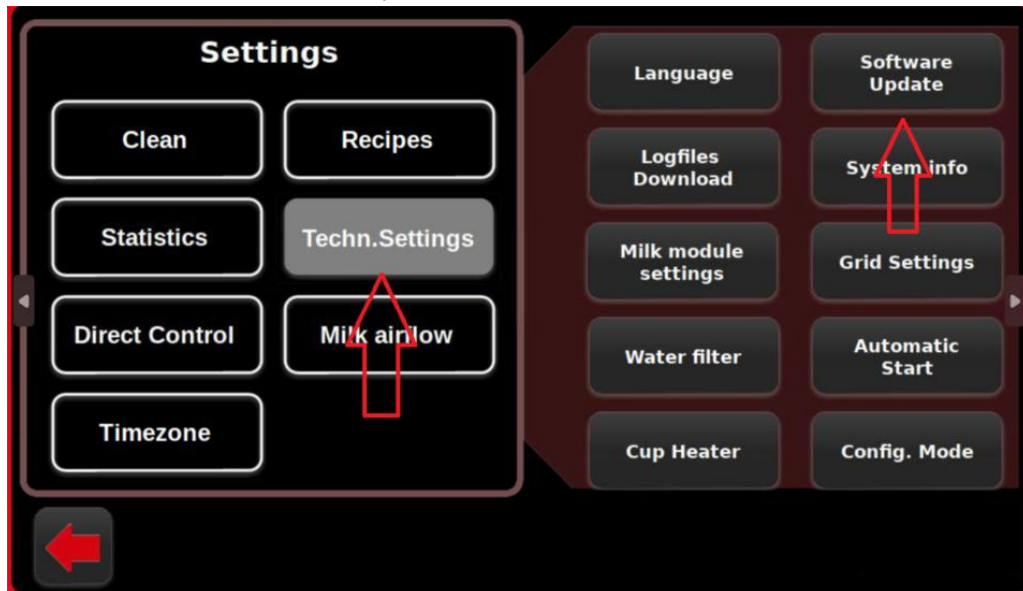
Settings

Clean

Recipes

Statistics

Techn.Settings

Direct Control

Milk airflow

Timezone

Language

Software Update

Logfiles Download

System info

Milk module settings

Grid Settings

Water filter

Automatic Start

Cup Heater

Config. Mode